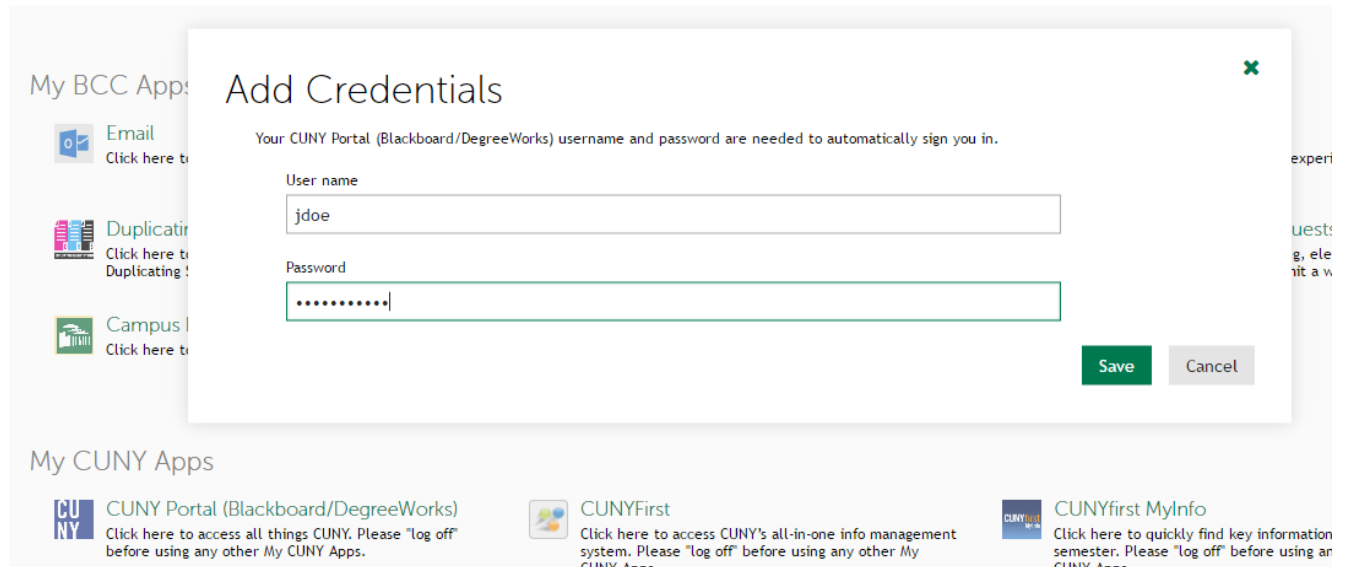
My BCC Apps

Email
Click here t

Duplicatir
Click here t
Duplicating

Campus
Click here t

experi

uests
g, ele
nit a w

Add Credentials

×

Your CUNY Portal (Blackboard/DegreeWorks) username and password are needed to automatically sign you in.

User name

jdoe

Password

•••••••••••

Save

Cancel

My CUNY Apps

CUNY

CUNY Portal (Blackboard/DegreeWorks)
Click here to access all things CUNY. Please "log off" before using any other My CUNY Apps.

CUNYFirst
Click here to access CUNY's all-in-one info management system. Please "log off" before using any other My CUNY Apps

CUNYfirst

CUNYfirst MyInfo
Click here to quickly find key information semester. Please "log off" before using an CUNY Apps